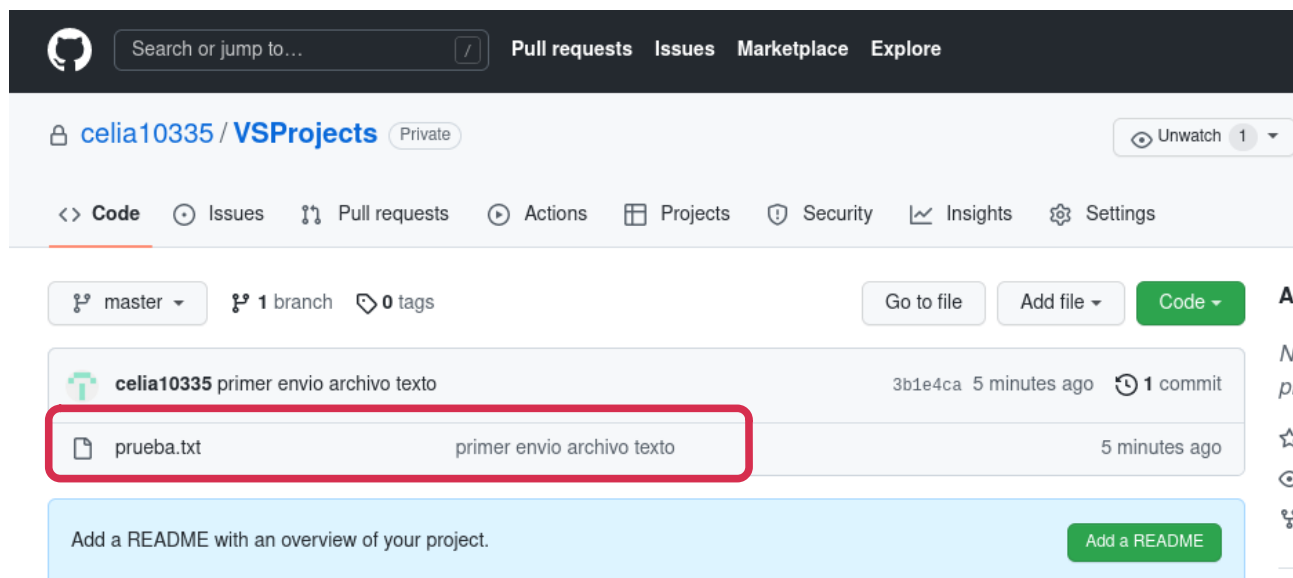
Search or jump to... /
Pull requests Issues Marketplace Explore

celia10335 / VSProjects Private

Unwatch 1

Code Issues Pull requests Actions Projects Security Insights Settings

master 1 branch 0 tags

Go to file Add file Code

A

celia10335 primer envio archivo texto 3b1e4ca 5 minutes ago 1 commit

N
p

prueba.txt primer envio archivo texto 5 minutes ago

Add a README with an overview of your project. Add a README